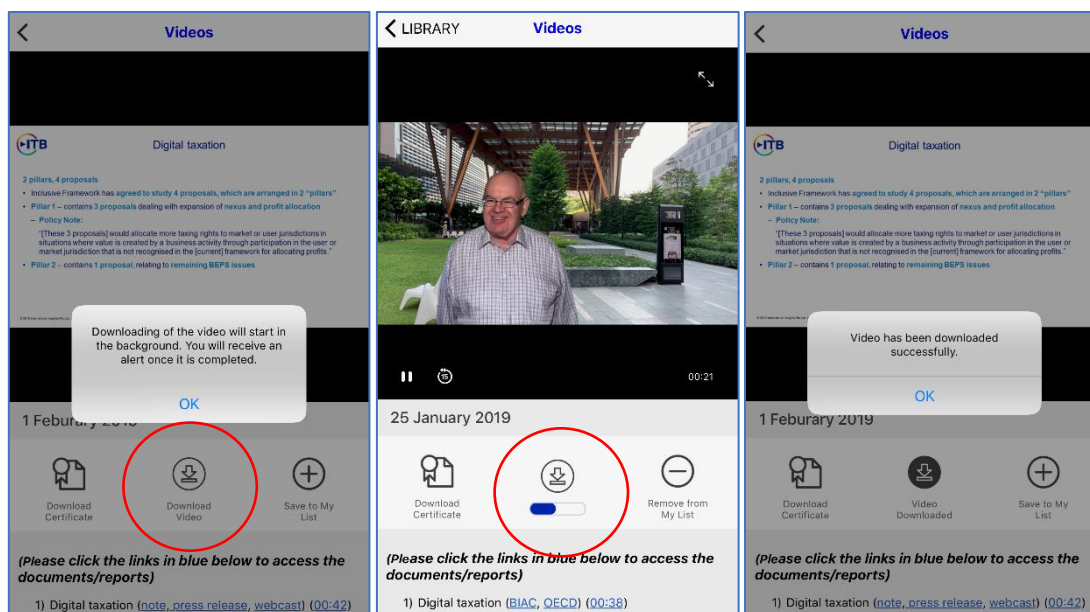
Videos

ITB

Digital taxation

2 pillars, 4 proposals

• Inclusive Framework has agreed to study 4 proposals, which are arranged in 2 "pillars"

• Pillar 1 – contains 3 proposals dealing with expansion of nexus and profit allocation

– Policy Note:

"[These 3 proposals] would allocate more taxing rights to market or user jurisdictions in situations where value is created by a business activity through participation in the user or market jurisdiction that is not recognised in the [current] framework for allocating profits."

• Pillar 2 – contains 1 proposal, relating to remaining BEPS issues

Downloading of the video will start in the background. You will receive an alert once it is completed.

OK

1 February 2019

Download Certificate

Download Video

Save to My List

(Please click the links in blue below to access the documents/reports)

1) Digital taxation (note, press release, webcast) (00:42)

LIBRARY

Videos

00:21

25 January 2019

Download Certificate

Remove from My List

(Please click the links in blue below to access the documents/reports)

1) Digital taxation (BIAC, OECD) (00:38)

Videos

ITB

Digital taxation

2 pillars, 4 proposals

• Inclusive Framework has agreed to study 4 proposals, which are arranged in 2 "pillars"

• Pillar 1 – contains 3 proposals dealing with expansion of nexus and profit allocation

– Policy Note:

"[These 3 proposals] would allocate more taxing rights to market or user jurisdictions in situations where value is created by a business activity through participation in the user or market jurisdiction that is not recognised in the [current] framework for allocating profits."

• Pillar 2 – contains 1 proposal, relating to remaining BEPS issues

Video has been downloaded successfully.

OK

1 February 2019

Download Certificate

Video Downloaded

Save to My List

(Please click the links in blue below to access the documents/reports)

1) Digital taxation (note, press release, webcast) (00:42)